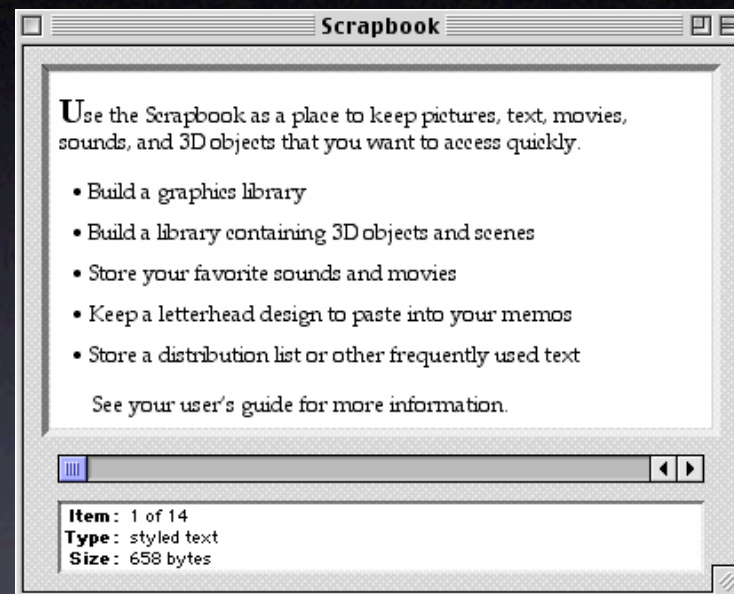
Scrapbook

Use the Scrapbook as a place to keep pictures, text, movies, sounds, and 3D objects that you want to access quickly.

• Build a graphics library

• Build a library containing 3D objects and scenes

• Store your favorite sounds and movies

• Keep a letterhead design to paste into your memos

• Store a distribution list or other frequently used text

See your user's guide for more information.

Item: 1 of 14
Type: styled text
Size: 658 bytes